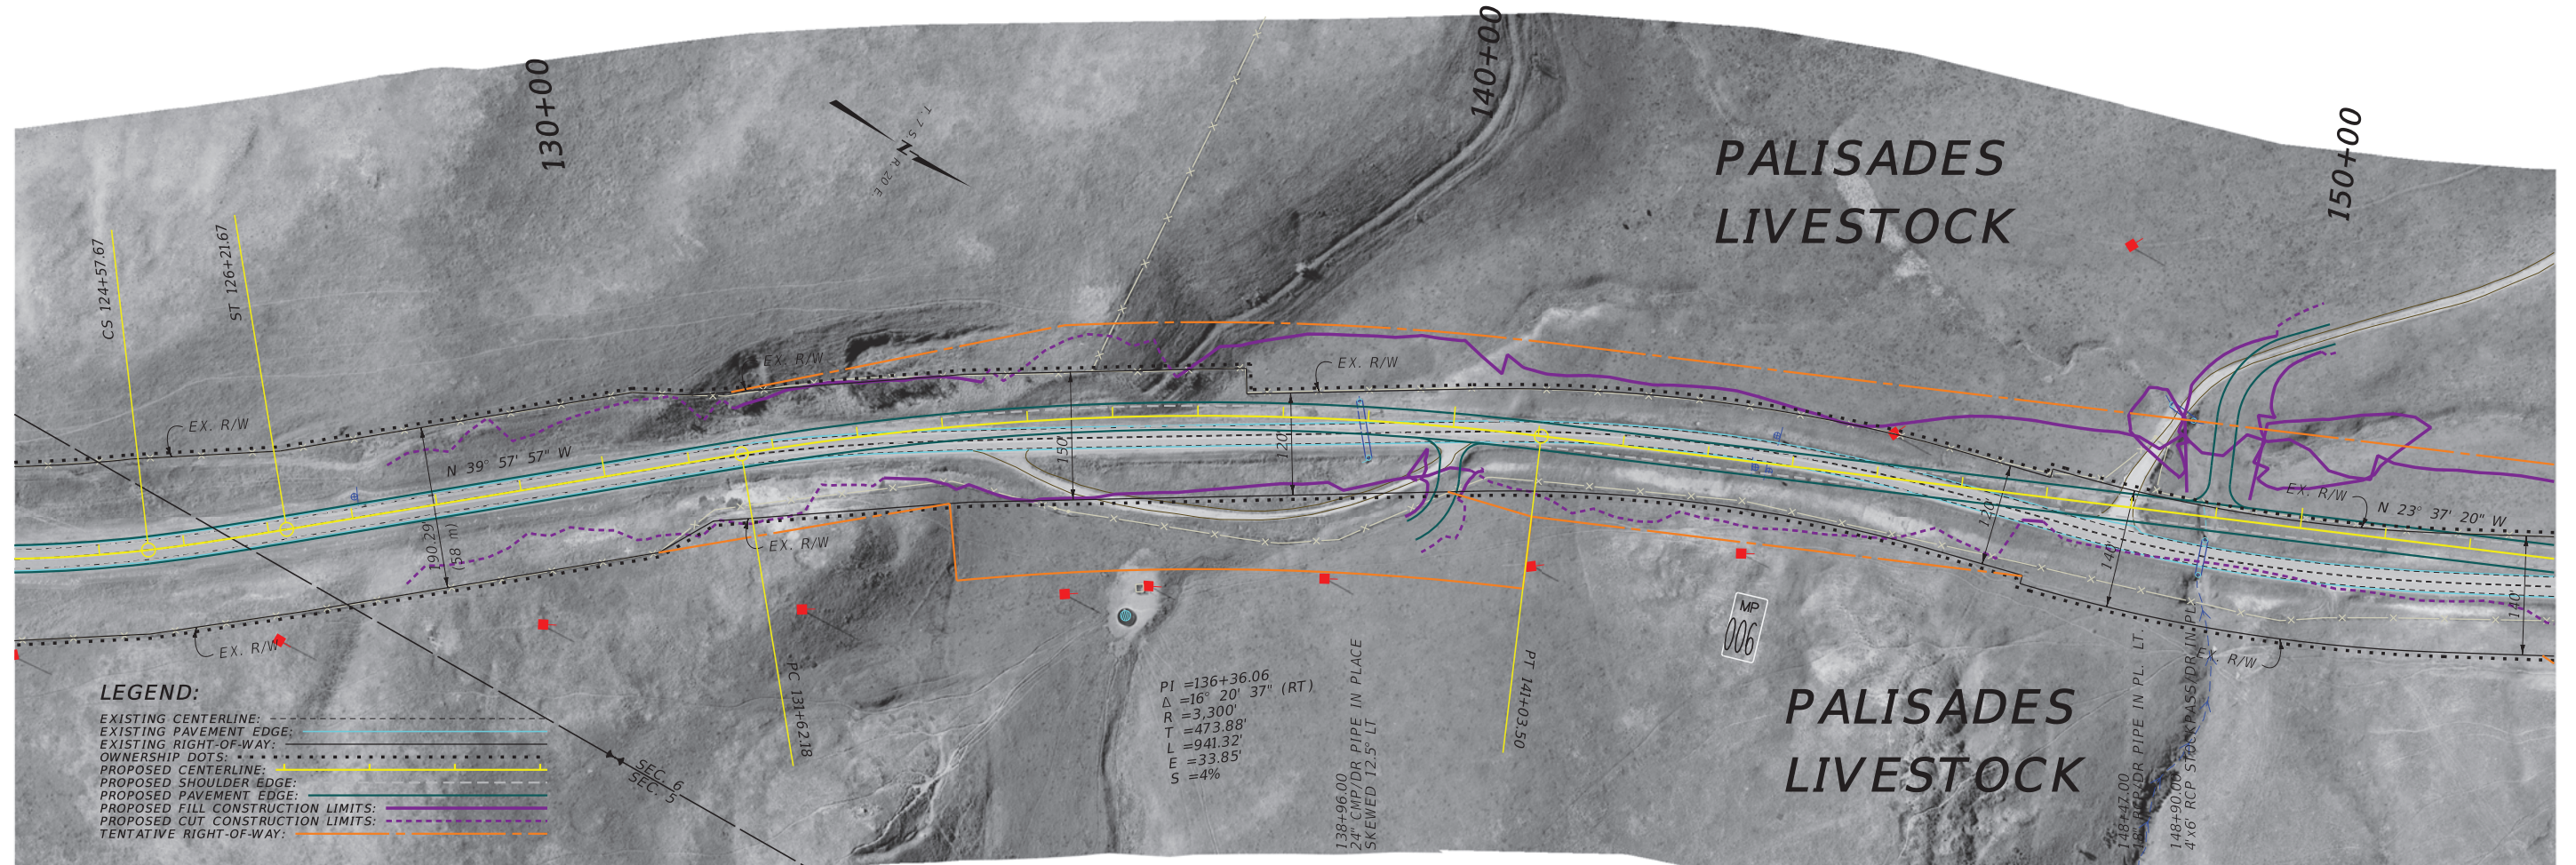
130+00
140+00
150+00
T. 7 S. R. 20 E.
PALISADES LIVESTOCK
CS 124+57.67
ST 126+21.67
EX. R/W
EX. R/W
EX. R/W
N 39° 57' 57" W
150
120
190.29' (58 m)
EX. R/W
EX. R/W
EX. R/W
N 23° 37' 20" W
120
140
140
R/W
MP 006
PC 131+62.18
PT 141+03.50
PI =136+36.06
Δ =16° 20' 37" (RT)
R =3,300'
T =473.88'
L =941.32'
E =33.85'
S =4%
138+96.00
24" CMP/DR PIPE IN PLACE
SKEWED 12.5° LT
148+47.00
18" RCP/DR PIPE IN PL. LT.
148+90.00
4'x6' RCP STOCKPASS/DR IN PL.
SEC. 6
SEC. 5
PALISADES LIVESTOCK
LEGEND:
EXISTING CENTERLINE:
EXISTING PAVEMENT EDGE:
EXISTING RIGHT-OF-WAY:
OWNERSHIP DOTS:
PROPOSED CENTERLINE:
PROPOSED SHOULDER EDGE:
PROPOSED PAVEMENT EDGE:
PROPOSED FILL CONSTRUCTION LIMITS:
PROPOSED CUT CONSTRUCTION LIMITS:
TENTATIVE RIGHT-OF-WAY: